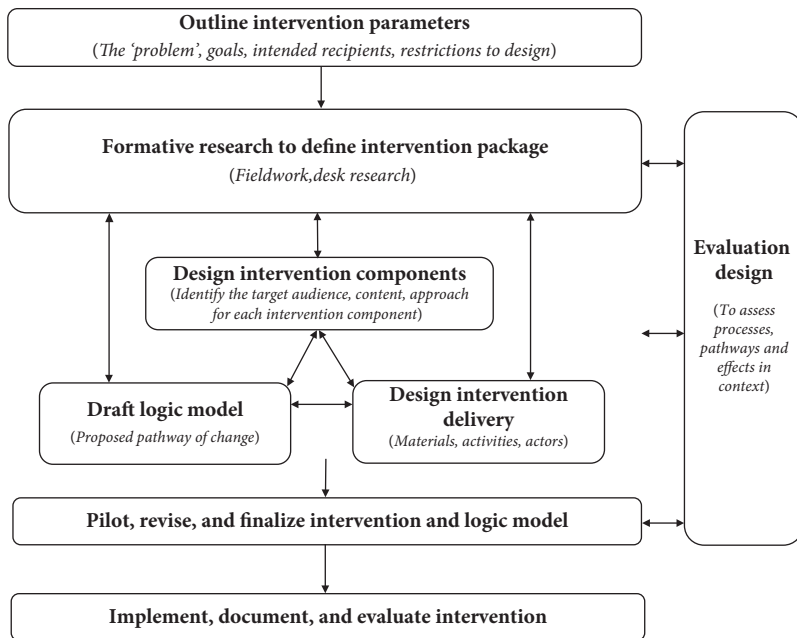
**Outline intervention parameters**
(*The 'problem', goals, intended recipients, restrictions to design*)

**Formative research to define intervention package**
(*Fieldwork,desk research*)

**Design intervention components**
(*Identify the target audience, content, approach for each intervention component*)

**Draft logic model**
(*Proposed pathway of change*)

**Design intervention delivery**
(*Materials, activities, actors*)

**Evaluation design**
(*To assess processes, pathways and effects in context*)

**Pilot, revise, and finalize intervention and logic model**

**Implement, document, and evaluate intervention**